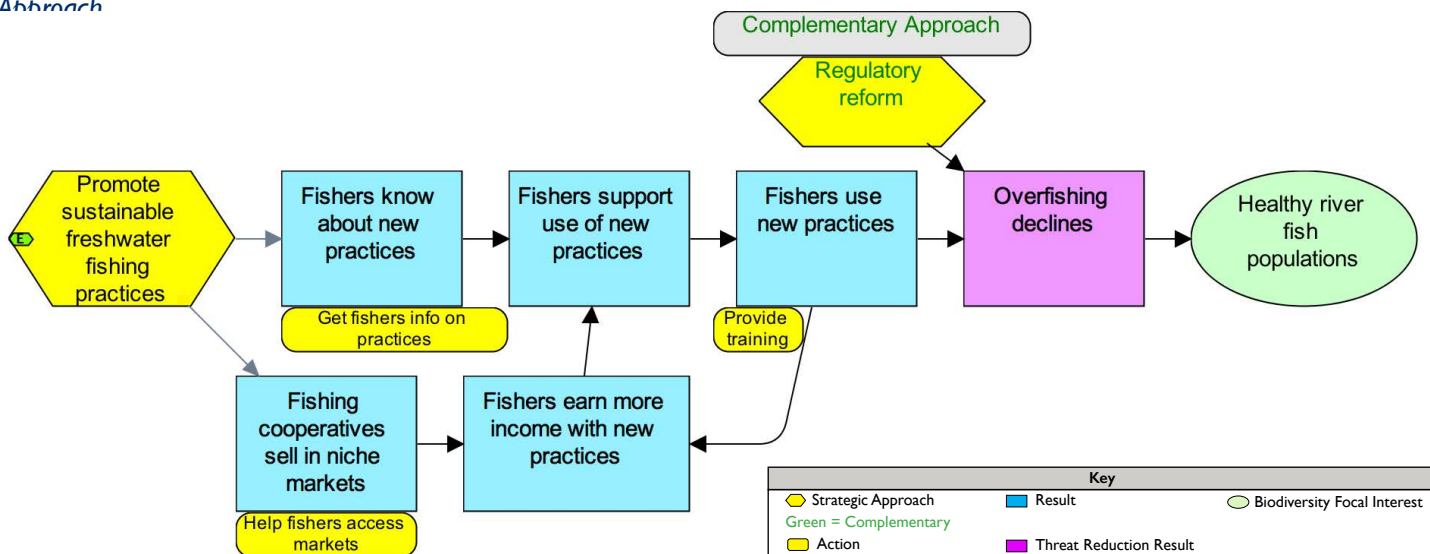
Approach

Complementary Approach

Regulatory reform

E

Promote sustainable freshwater fishing practices

Fishers know about new practices

Get fishers info on practices

Fishers support use of new practices

Fishers use new practices

Provide training

Overfishing declines

Healthy river fish populations

Fishing cooperatives sell in niche markets

Help fishers access markets

Fishers earn more income with new practices

Key

Strategic Approach

Green = Complementary

Action

Result

Threat Reduction Result

Biodiversity Focal Interest